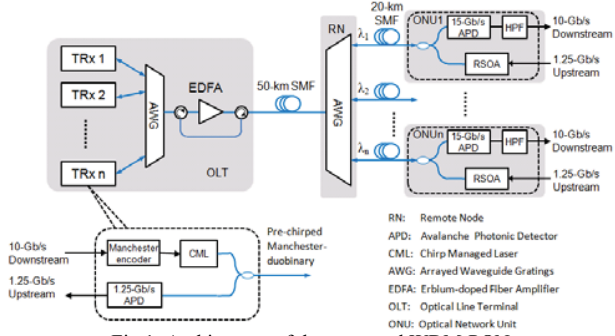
TRx 1

TRx 2

TRx n

AWG

EDFA

OLT

50-km SMF

RN

AWG

20-km SMF

$\lambda_1$

$\lambda_2$

$\lambda_n$

ONU1

15-Gb/s APD

HPF

10-Gb/s Downstream

RSOA

1.25-Gb/s Upstream

ONUn

15-Gb/s APD

HPF

10-Gb/s Downstream

RSOA

1.25-Gb/s Upstream

10-Gb/s Downstream

Manchester encoder

CML

Pre-chirped Manchester-duobinary

1.25-Gb/s Upstream

1.25-Gb/s APD

RN: Remote Node
APD: Avalanche Photonic Detector
CML: Chirp Managed Laser
AWG: Arrayed Waveguide Gratings
EDFA: Erbium-doped Fiber Amplifier
OLT: Optical Line Terminal
ONU: Optical Network Unit

Fig. 1. Architecture of the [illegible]